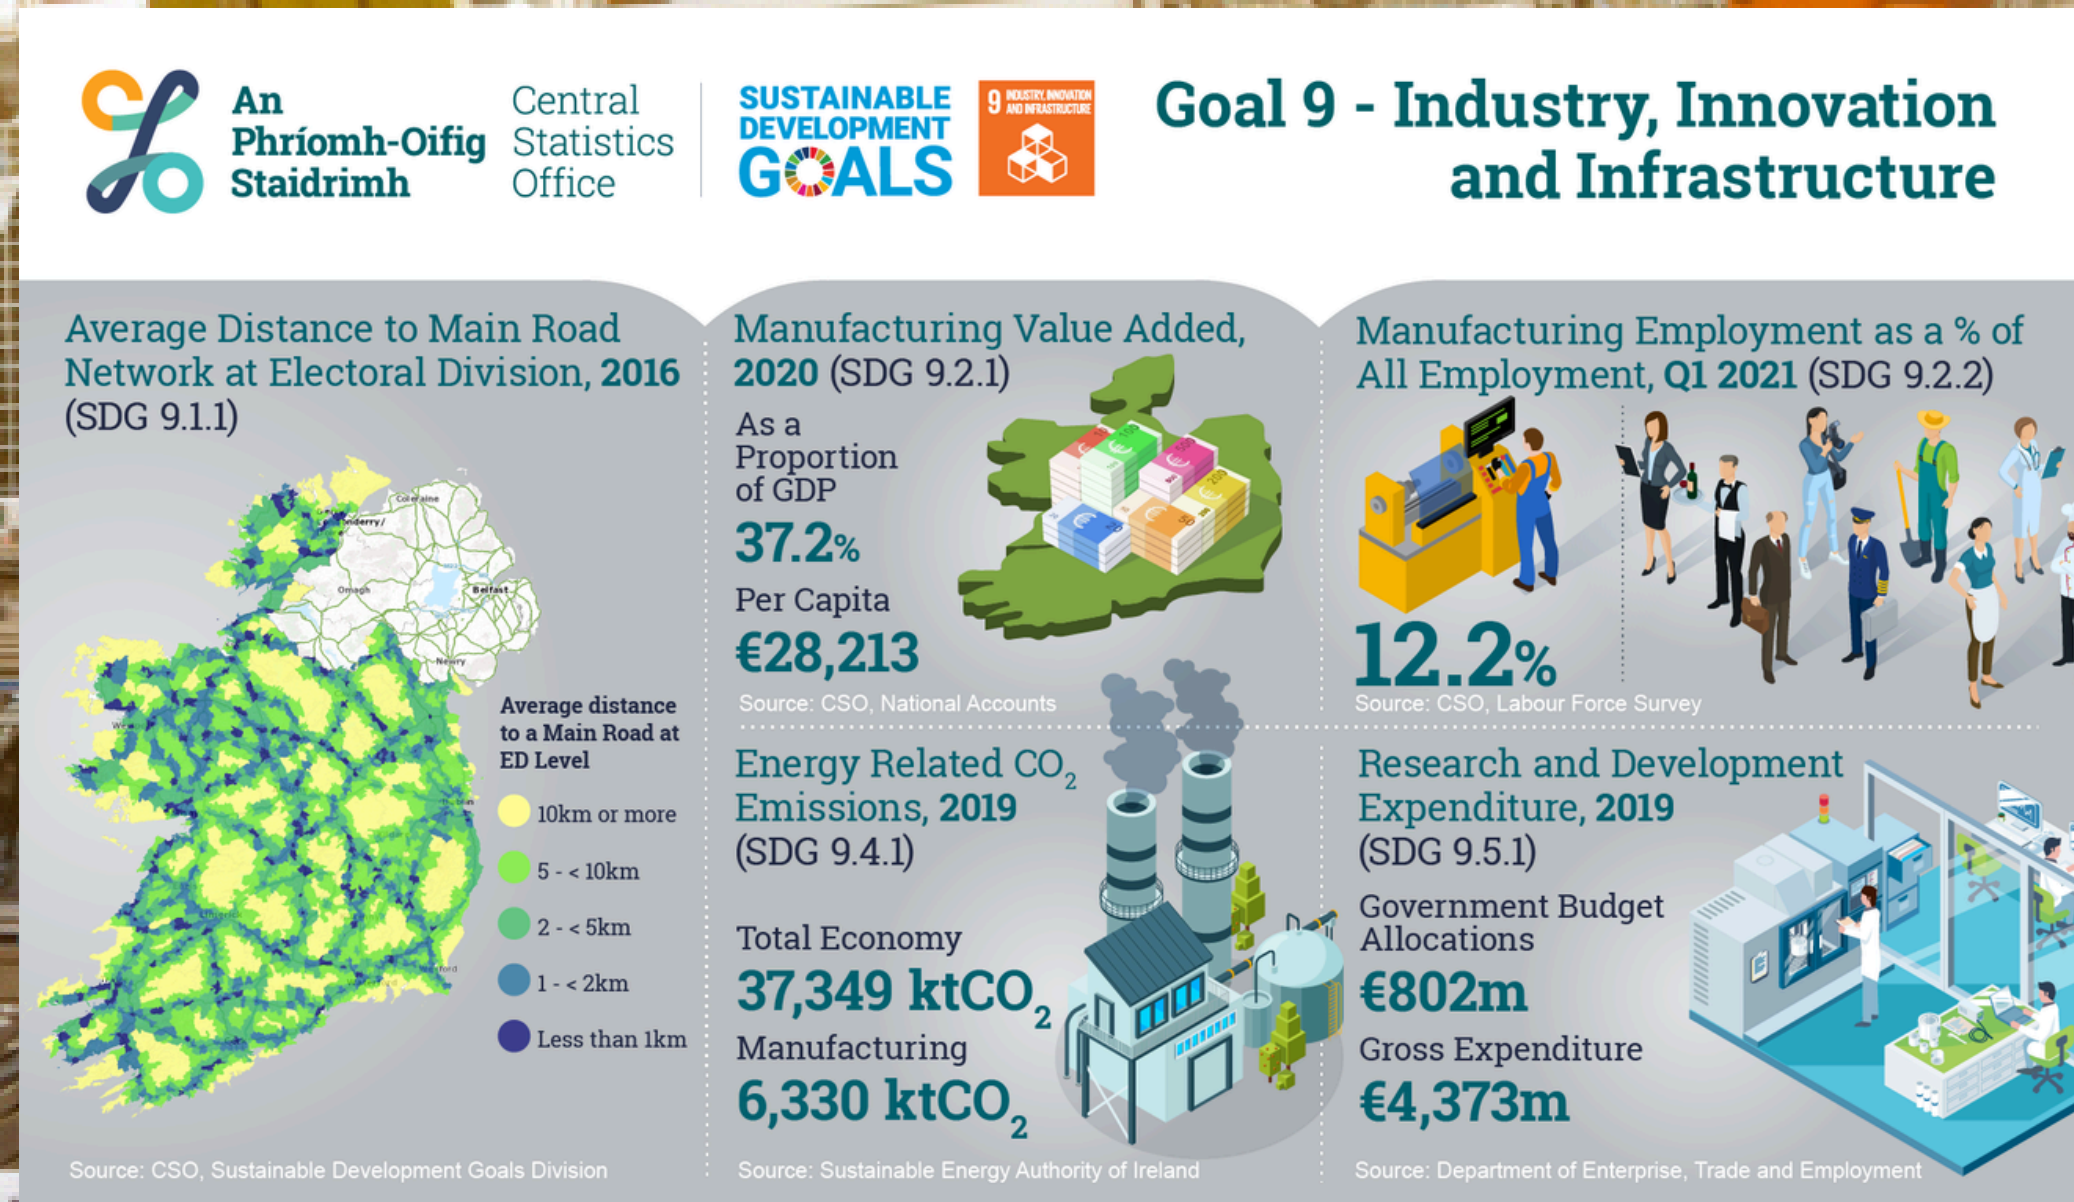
An Phríomh-Oifig Staidrimh

Central Statistics Office

SUSTAINABLE DEVELOPMENT GOALS

9 INDUSTRY, INNOVATION AND INFRASTRUCTURE

Goal 9 - Industry, Innovation and Infrastructure

Average Distance to Main Road Network at Electoral Division, 2016 (SDG 9.1.1)

Coleraine
Derry/
Omagh
Belfast
Newry

Average distance to a Main Road at ED Level

10km or more

5 - < 10km

2 - < 5km

1 - < 2km

Less than 1km

Source: CSO, Sustainable Development Goals Division

Manufacturing Value Added, 2020 (SDG 9.2.1)

As a Proportion of GDP

37.2%

Per Capita

€28,213

Source: CSO, National Accounts

Manufacturing Employment as a % of All Employment, Q1 2021 (SDG 9.2.2)

12.2%

Source: CSO, Labour Force Survey

Energy Related $CO_2$ Emissions, 2019 (SDG 9.4.1)

Total Economy

37,349 $ktCO_2$

Manufacturing

6,330 $ktCO_2$

Source: Sustainable Energy Authority of Ireland

Research and Development Expenditure, 2019 (SDG 9.5.1)

Government Budget Allocations

€802m

Gross Expenditure

€4,373m

Source: Department of Enterprise, Trade and Employment